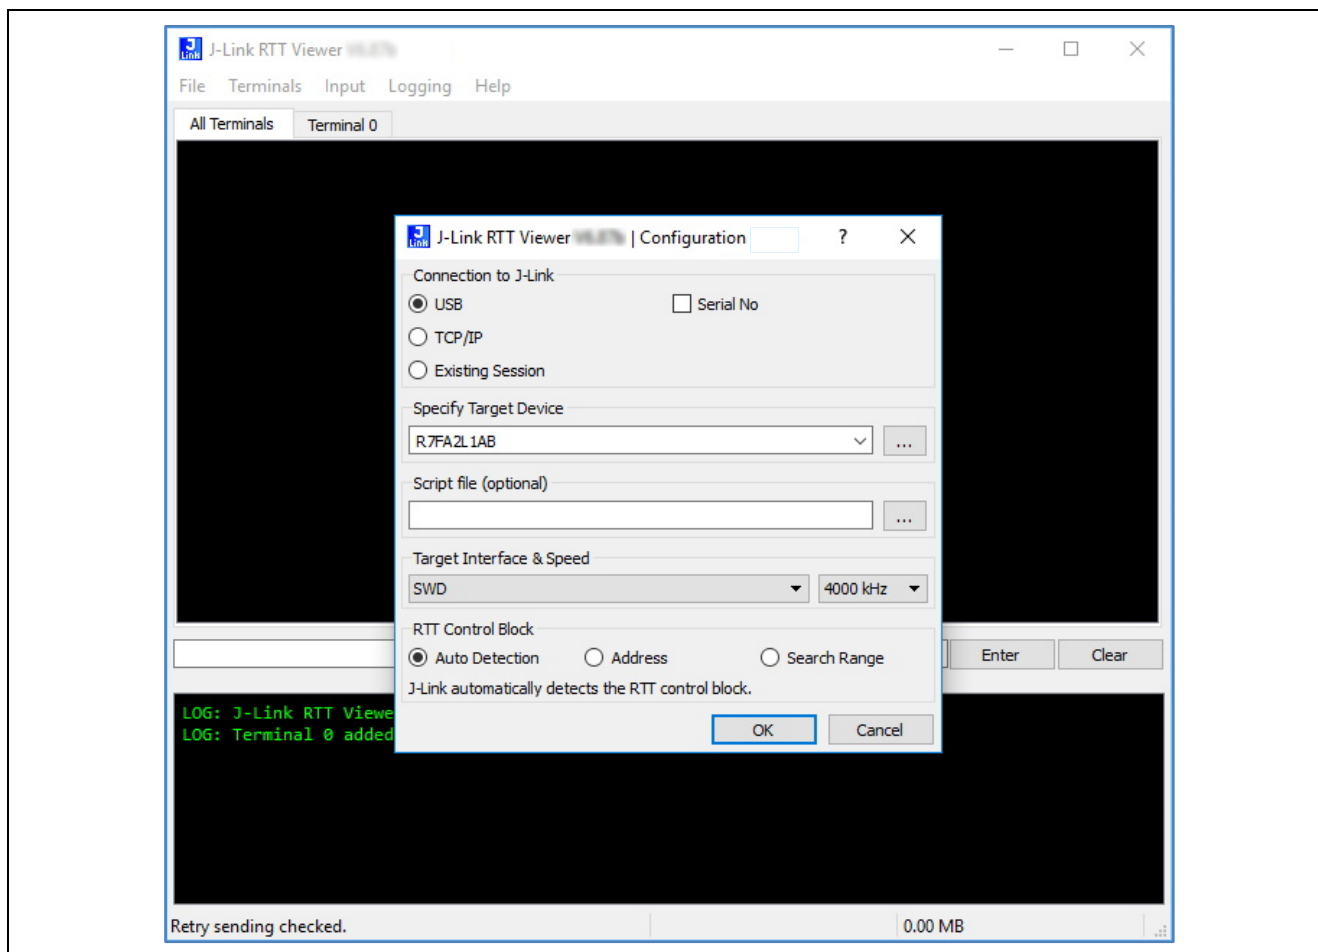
J-Link RTT Viewer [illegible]

File Terminals Input Logging Help

All Terminals Terminal 0

J-Link RTT Viewer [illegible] | Configuration ? ×

Connection to J-Link
USB
Serial No
TCP/IP
Existing Session

Specify Target Device
R7FA2L1AB ...

Script file (optional)
...

Target Interface & Speed
SWD 4000 kHz

RTT Control Block
Auto Detection Address Search Range
J-Link automatically detects the RTT control block.

OK Cancel

Enter Clear

LOG: J-Link RTT Viewe
LOG: Terminal 0 added

Retry sending checked. 0.00 MB